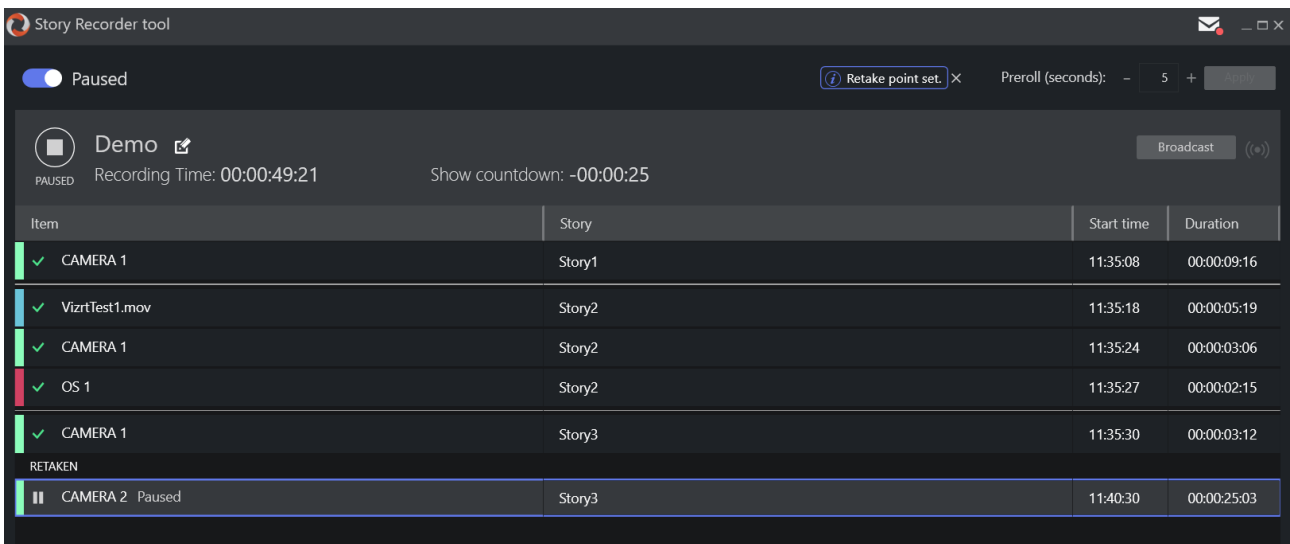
Story Recorder tool

Paused

Retake point set. ×

Preroll (seconds): – 5 + Apply

Demo

PAUSED

Recording Time: 00:00:49:21

Show countdown: -00:00:25

Broadcast

| Item | Story | Start time | Duration |
|---|---|---|---|
| ✓ CAMERA 1 | Story1 | 11:35:08 | 00:00:09:16 |
| ✓ VizrtTest1.mov | Story2 | 11:35:18 | 00:00:05:19 |
| ✓ CAMERA 1 | Story2 | 11:35:24 | 00:00:03:06 |
| ✓ OS 1 | Story2 | 11:35:27 | 00:00:02:15 |
| ✓ CAMERA 1 | Story3 | 11:35:30 | 00:00:03:12 |
| RETAKEN | | | |
| CAMERA 2 Paused | Story3 | 11:40:30 | 00:00:25:03 |